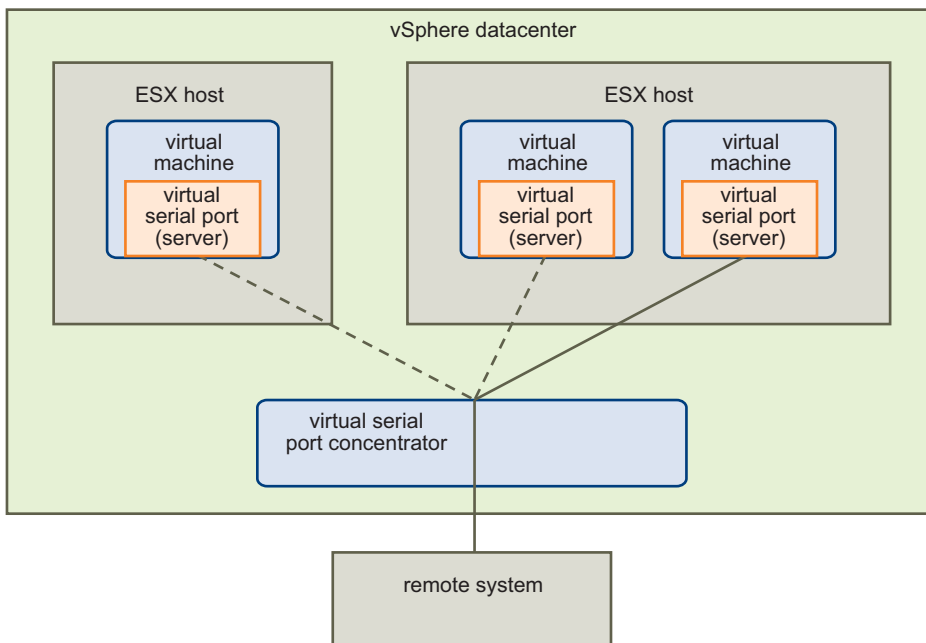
vSphere datacenter

ESX host

virtual machine

virtual serial port (server)

ESX host

virtual machine

virtual serial port (server)

virtual machine

virtual serial port (server)

virtual serial port concentrator

remote system